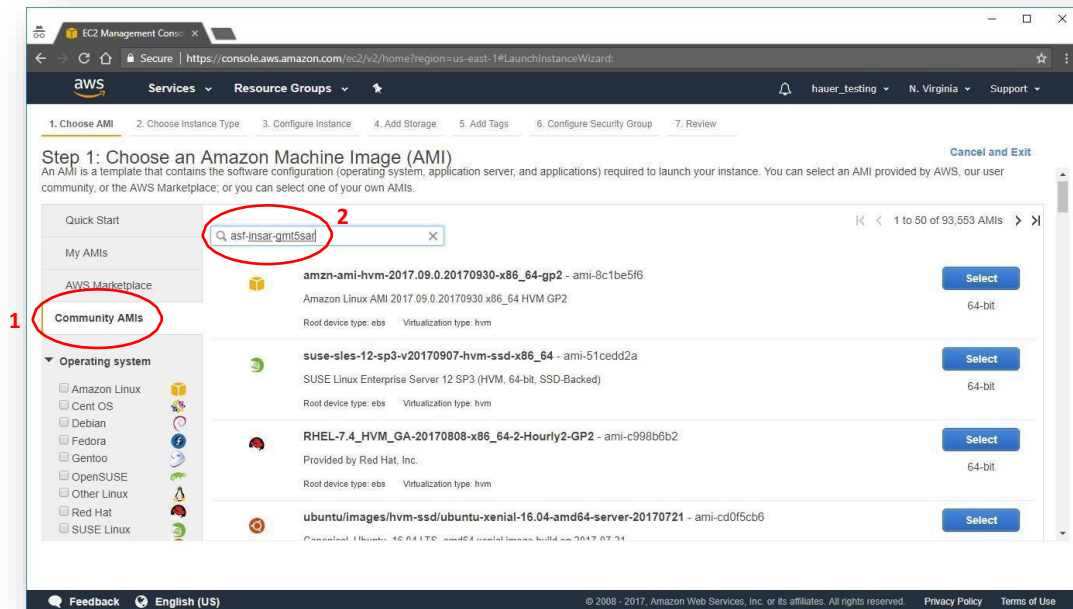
EC2 Management Conso ×

Secure | https://console.aws.amazon.com/ec2/v2/home?region=us-east-1#LaunchInstanceWizard:

aws Services Resource Groups hauer_testing N. Virginia Support

1. Choose AMI 2. Choose Instance Type 3. Configure Instance 4. Add Storage 5. Add Tags 6. Configure Security Group 7. Review

Step 1: Choose an Amazon Machine Image (AMI)

Cancel and Exit

An AMI is a template that contains the software configuration (operating system, application server, and applications) required to launch your instance. You can select an AMI provided by AWS, our user community, or the AWS Marketplace; or you can select one of your own AMIs.

Quick Start

My AMIs

AWS Marketplace

Community AMIs

1

2

asf-insar-gmt5sar

1 to 50 of 93,553 AMIs

▼ Operating system

Amazon Linux
Cent OS
Debian
Fedora
Gentoo
OpenSUSE
Other Linux
Red Hat
SUSE Linux

amzn-ami-hvm-2017.09.0.20170930-x86_64-gp2 - ami-8c1be5f6
Amazon Linux AMI 2017.09.0.20170930 x86_64 HVM GP2
Root device type: ebs Virtualization type: hvm
Select
64-bit

suse-sles-12-sp3-v20170907-hvm-ssd-x86_64 - ami-51cedd2a
SUSE Linux Enterprise Server 12 SP3 (HVM, 64-bit, SSD-Backed)
Root device type: ebs Virtualization type: hvm
Select
64-bit

RHEL-7.4_HVM_GA-20170808-x86_64-2-Hourly2-GP2 - ami-c998b6b2
Provided by Red Hat, Inc.
Root device type: ebs Virtualization type: hvm
Select
64-bit

ubuntu/images/hvm-ssd/ubuntu-xenial-16.04-amd64-server-20170721 - ami-cd0f5cb6
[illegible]
Select

Feedback English (US)

© 2008 - 2017, Amazon Web Services, Inc. or its affiliates. All rights reserved. Privacy Policy Terms of Use